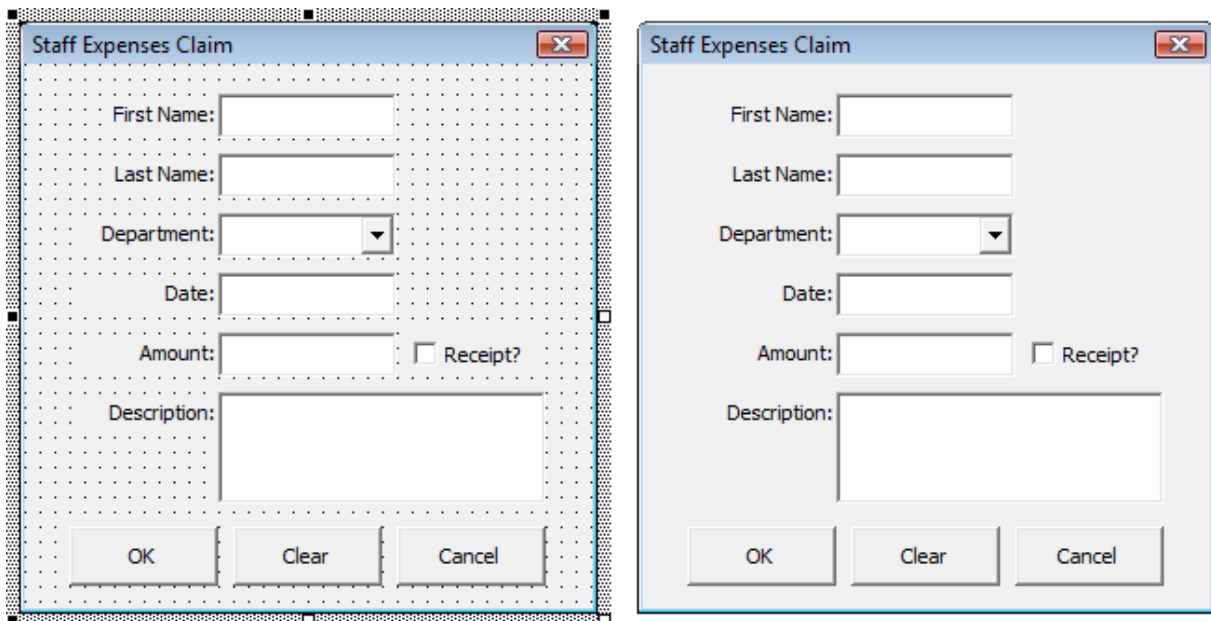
Staff Expenses Claim

First Name:

Last Name:

Department:

Date:

Amount:

Receipt?

Description:

OK

Clear

Cancel

Staff Expenses Claim

First Name:

Last Name:

Department:

Date:

Amount:

Receipt?

Description:

OK

Clear

Cancel